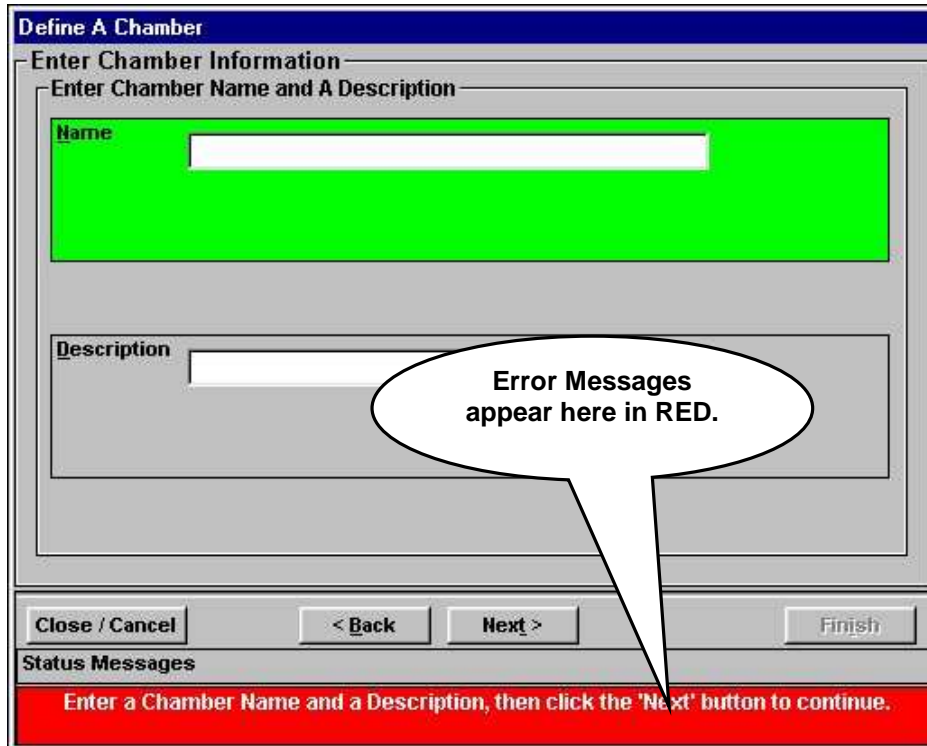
Define A Chamber

Enter Chamber Information

Enter Chamber Name and A Description

Name

Description

Error Messages appear here in RED.

Close / Cancel

< Back

Next >

Finish

Status Messages

Enter a Chamber Name and a Description, then click the 'Next' button to continue.